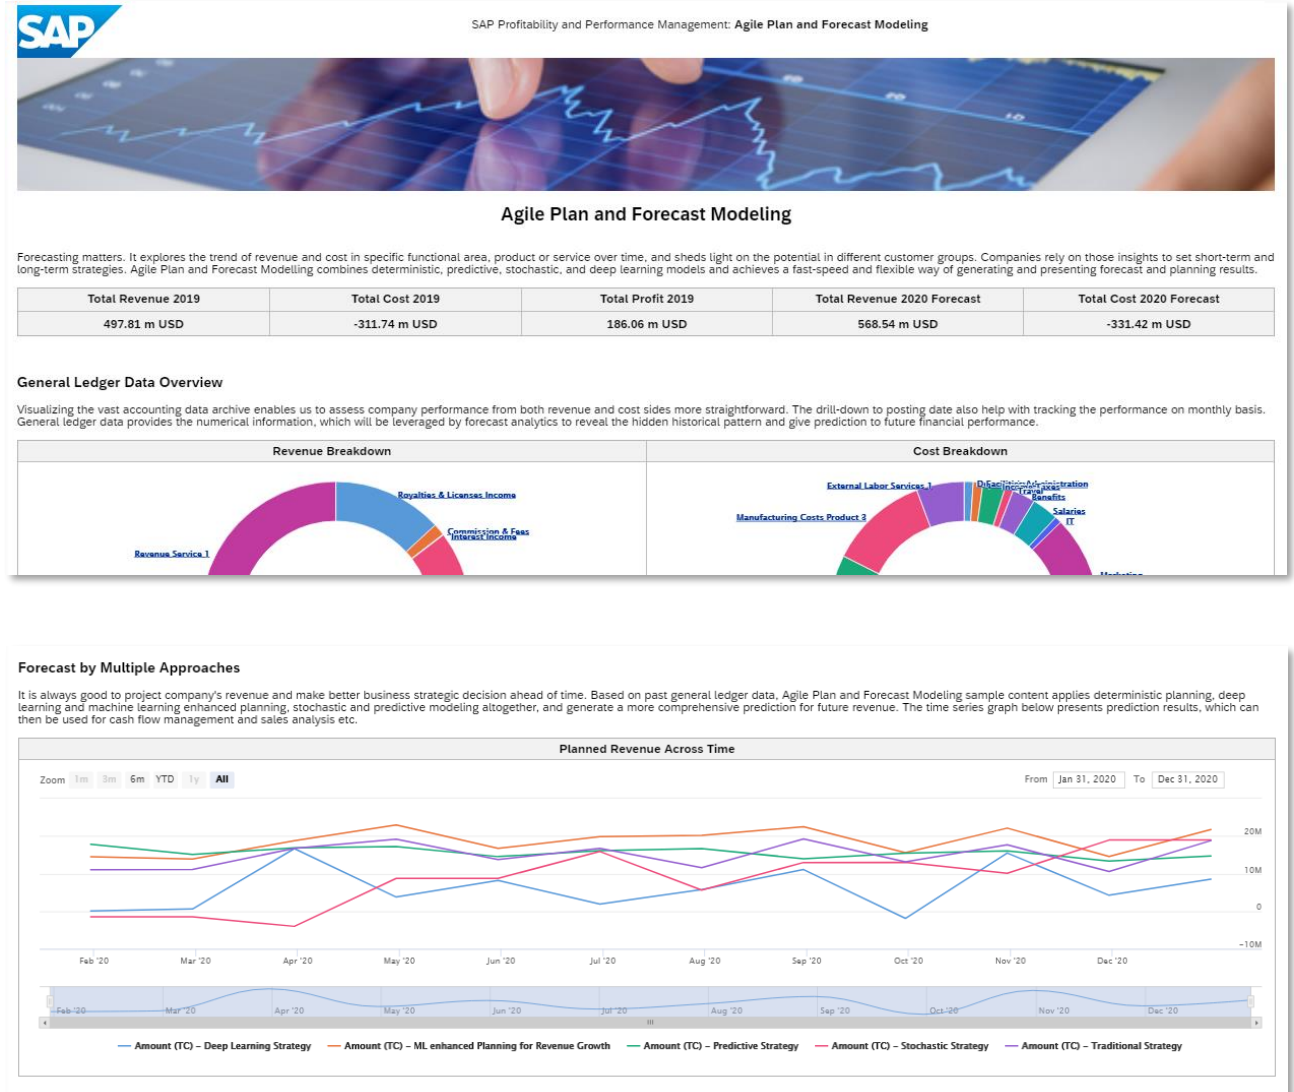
SAP

SAP Profitability and Performance Management: **Agile Plan and Forecast Modeling**

Agile Plan and Forecast Modeling

Forecasting matters. It explores the trend of revenue and cost in specific functional area, product or service over time, and sheds light on the potential in different customer groups. Companies rely on those insights to set short-term and long-term strategies. Agile Plan and Forecast Modelling combines deterministic, predictive, stochastic, and deep learning models and achieves a fast-speed and flexible way of generating and presenting forecast and planning results.

| Total Revenue 2019 | Total Cost 2019 | Total Profit 2019 | Total Revenue 2020 Forecast | Total Cost 2020 Forecast |
|---|---|---|---|---|
| 497.81 m USD | -311.74 m USD | 186.06 m USD | 568.54 m USD | -331.42 m USD |

General Ledger Data Overview

Visualizing the vast accounting data archive enables us to assess company performance from both revenue and cost sides more straightforward. The drill-down to posting date also help with tracking the performance on monthly basis. General ledger data provides the numerical information, which will be leveraged by forecast analytics to reveal the hidden historical pattern and give prediction to future financial performance.

Revenue Breakdown

Royalties & Licenses Income
Commission & Fees
Interest Income
Revenue Service 1

Cost Breakdown

External Labor Services 1
Depreciation
Facilities
Administration
Income Taxes
Travel
Benefits
Salaries
IT
Manufacturing Costs Product 3
Marketing

Forecast by Multiple Approaches

It is always good to project company's revenue and make better business strategic decision ahead of time. Based on past general ledger data, Agile Plan and Forecast Modeling sample content applies deterministic planning, deep learning and machine learning enhanced planning, stochastic and predictive modeling altogether, and generate a more comprehensive prediction for future revenue. The time series graph below presents prediction results, which can then be used for cash flow management and sales analysis etc.

Planned Revenue Across Time

Zoom 1m 3m 6m YTD 1y All

From Jan 31, 2020 To Dec 31, 2020

20M
10M
0
-10M

Feb '20 Mar '20 Apr '20 May '20 Jun '20 Jul '20 Aug '20 Sep '20 Oct '20 Nov '20 Dec '20

Feb '20 Mar '20 Apr '20 May '20 Jun '20 Jul '20 Aug '20 Sep '20 Oct '20 Nov '20 Dec '20

Amount (TC) – Deep Learning Strategy
Amount (TC) – ML enhanced Planning for Revenue Growth
Amount (TC) – Predictive Strategy
Amount (TC) – Stochastic Strategy
Amount (TC) – Traditional Strategy